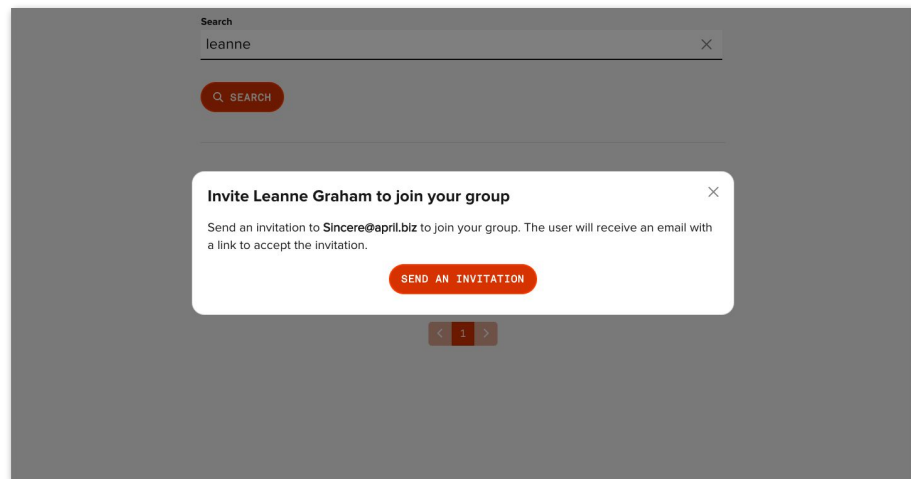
Search
leanne

SEARCH

Invite Leanne Graham to join your group

Send an invitation to Sincere@april.biz to join your group. The user will receive an email with a link to accept the invitation.

SEND AN INVITATION

1